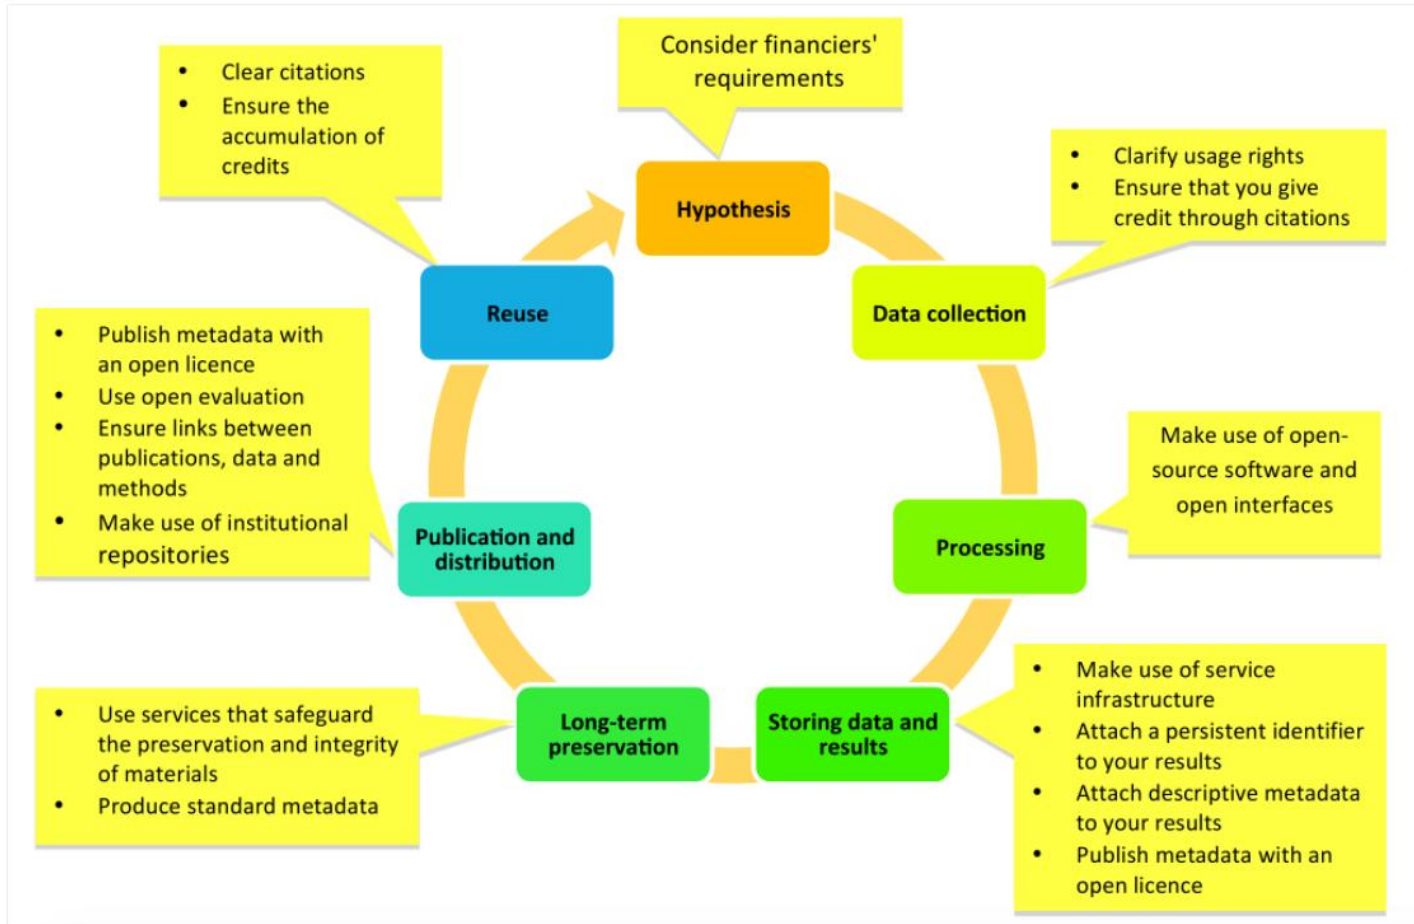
Consider financiers' requirements

Hypothesis

- Clarify usage rights
- Ensure that you give credit through citations

Data collection

Make use of open-source software and open interfaces

Processing

- Make use of service infrastructure
- Attach a persistent identifier to your results
- Attach descriptive metadata to your results
- Publish metadata with an open licence

Storing data and results

Long-term preservation

- Use services that safeguard the preservation and integrity of materials
- Produce standard metadata

Publication and distribution

- Publish metadata with an open licence
- Use open evaluation
- Ensure links between publications, data and methods
- Make use of institutional repositories

Reuse

- Clear citations
- Ensure the accumulation of credits